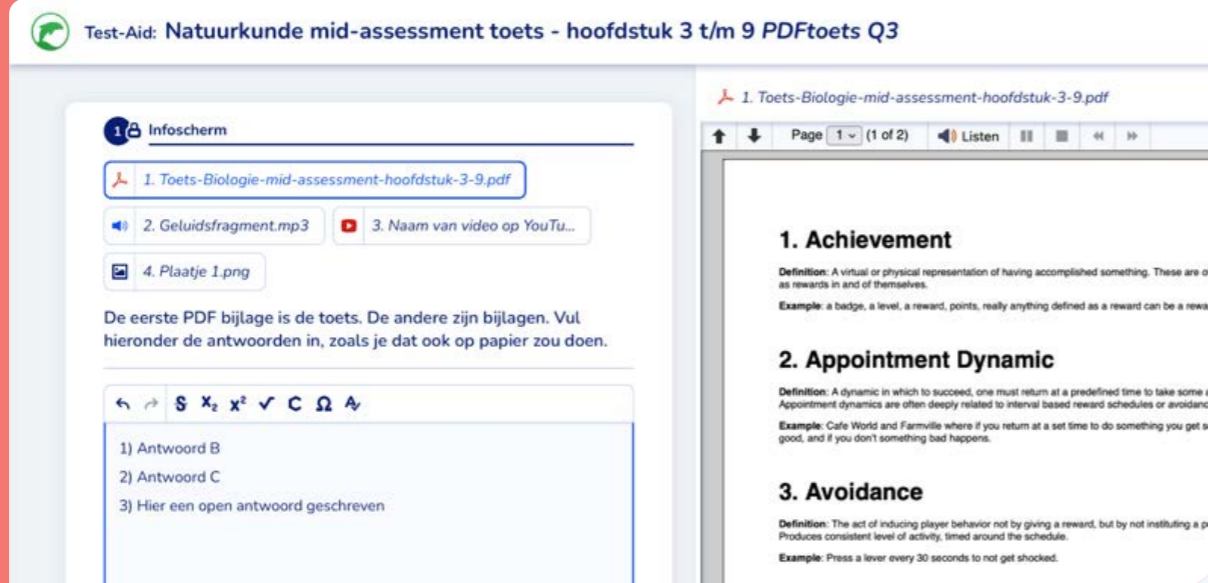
Test-Aid: Natuurkunde mid-assessment toets - hoofdstuk 3 t/m 9 PDFtoets Q3

1 Infoscherm

1. Toets-Biologie-mid-assessment-hoofdstuk-3-9.pdf

2. Geluidsfragment.mp3

3. Naam van video op YouTu...

4. Plaatje 1.png

De eerste PDF bijlage is de toets. De andere zijn bijlagen. Vul hieronder de antwoorden in, zoals je dat ook op papier zou doen.

S $X_2$ $X^2$ ✓ C Ω

1) Antwoord B
2) Antwoord C
3) Hier een open antwoord geschreven

1. Toets-Biologie-mid-assessment-hoofdstuk-3-9.pdf

Page 1 (1 of 2) Listen

1. Achievement

Definition: A virtual or physical representation of having accomplished something. These are o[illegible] as rewards in and of themselves.

Example: a badge, a level, a reward, points, really anything defined as a reward can be a rewa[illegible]

2. Appointment Dynamic

Definition: A dynamic in which to succeed, one must return at a predefined time to take some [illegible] Appointment dynamics are often deeply related to interval based reward schedules or avoidanc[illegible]

Example: Cafe World and Farmville where if you return at a set time to do something you get s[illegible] good, and if you don't something bad happens.

3. Avoidance

Definition: The act of inducing player behavior not by giving a reward, but by not instituting a p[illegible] Produces consistent level of activity, timed around the schedule.

Example: Press a lever every 30 seconds to not get shocked.